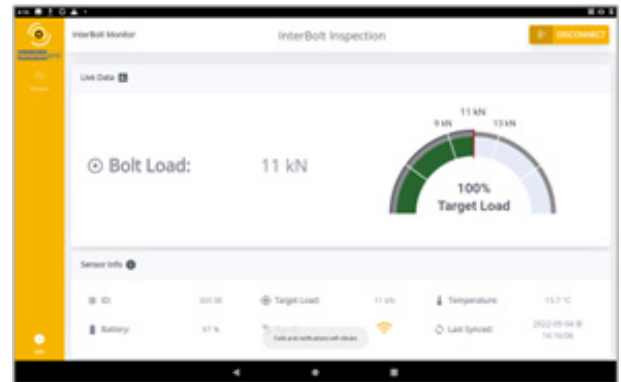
InterBolt Monitor

InterBolt Inspection

DISCONNECT

Live Data

Bolt Load:

11 kN

9 kN

11 kN

13 kN

100%
Target Load

Sensor Info

ID:

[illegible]

Target Load:

11 kN

Temperature:

13.7 °C

Battery:

97 %

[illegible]

Calls and notifications will vibrate

Last Synced:

2022-05-04 @ 16:16:06